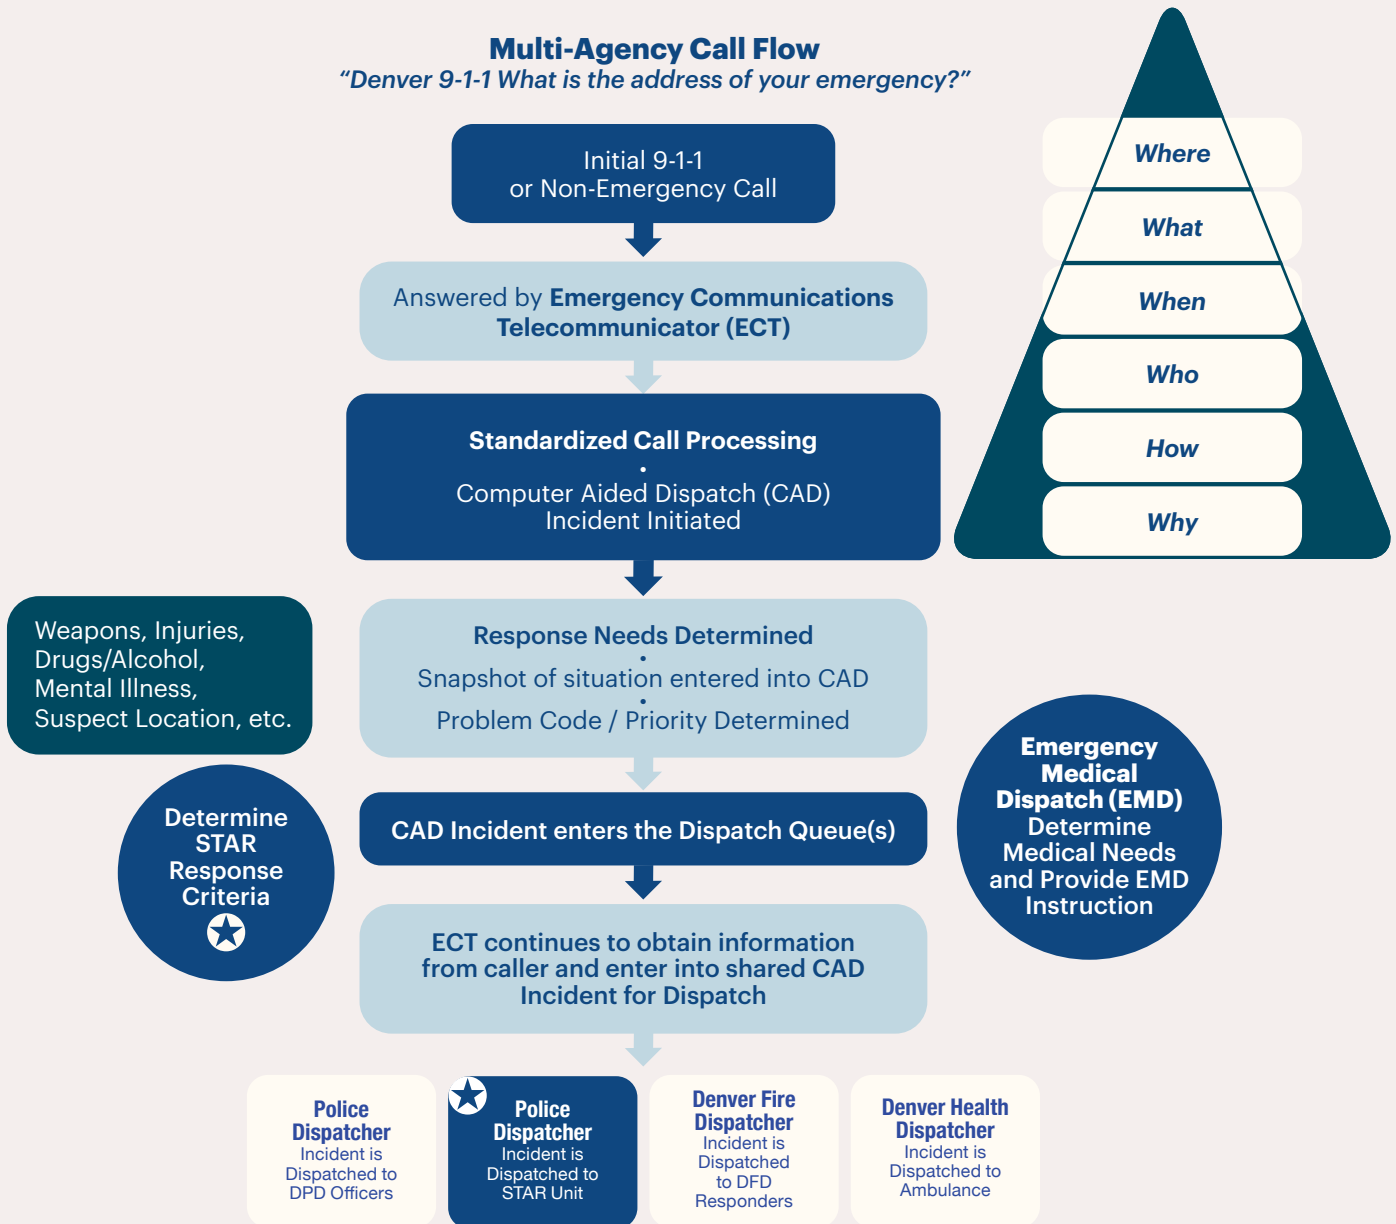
Multi-Agency Call Flow
"Denver 9-1-1 What is the address of your emergency?"

Initial 9-1-1 or Non-Emergency Call

Answered by Emergency Communications Telecommunicator (ECT)

Standardized Call Processing
•
Computer Aided Dispatch (CAD) Incident Initiated

Response Needs Determined
•
Snapshot of situation entered into CAD
•
Problem Code / Priority Determined

CAD Incident enters the Dispatch Queue(s)

ECT continues to obtain information from caller and enter into shared CAD Incident for Dispatch

Where

What

When

Who

How

Why

Weapons, Injuries, Drugs/Alcohol, Mental Illness, Suspect Location, etc.

Determine STAR Response Criteria

Emergency Medical Dispatch (EMD) Determine Medical Needs and Provide EMD Instruction

Police Dispatcher
Incident is Dispatched to DPD Officers

Police Dispatcher
Incident is Dispatched to STAR Unit

Denver Fire Dispatcher
Incident is Dispatched to DFD Responders

Denver Health Dispatcher
Incident is Dispatched to Ambulance